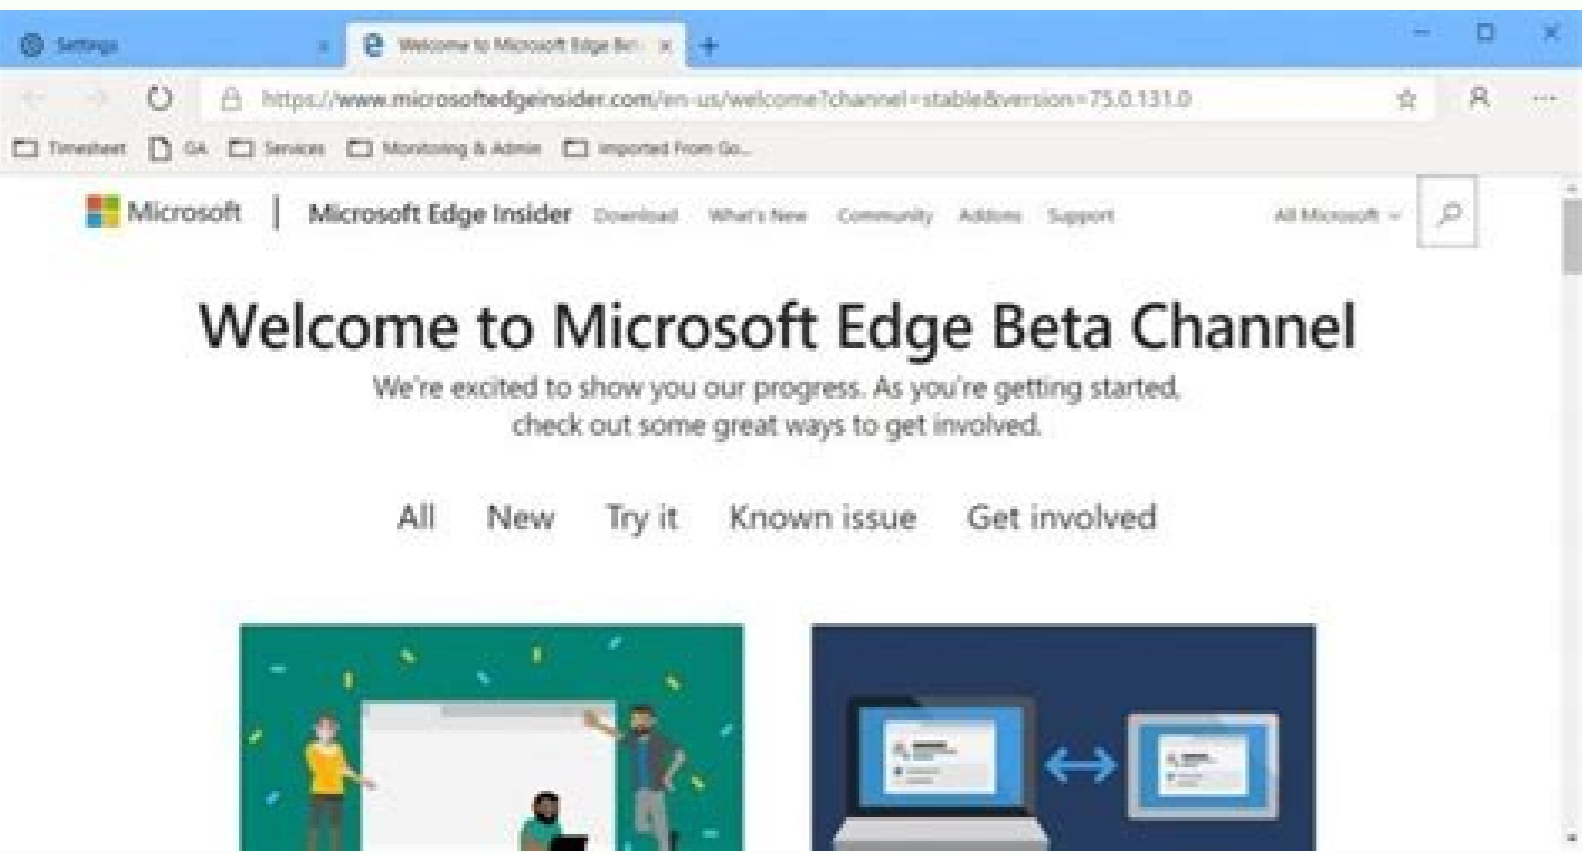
Settings
Welcome to Microsoft Edge Be
https://www.microsoftedgeinsider.com/en-us/welcome?channel=stable&version=75.0.131.0
Timesheet GA Services Monitoring & Admin Imported From Go...
Microsoft | Microsoft Edge Insider Download What's New Community Addons Support All Microsoft

Welcome to Microsoft Edge Beta Channel

We're excited to show you our progress. As you're getting started, check out some great ways to get involved.

All New Try it Known issue Get involved